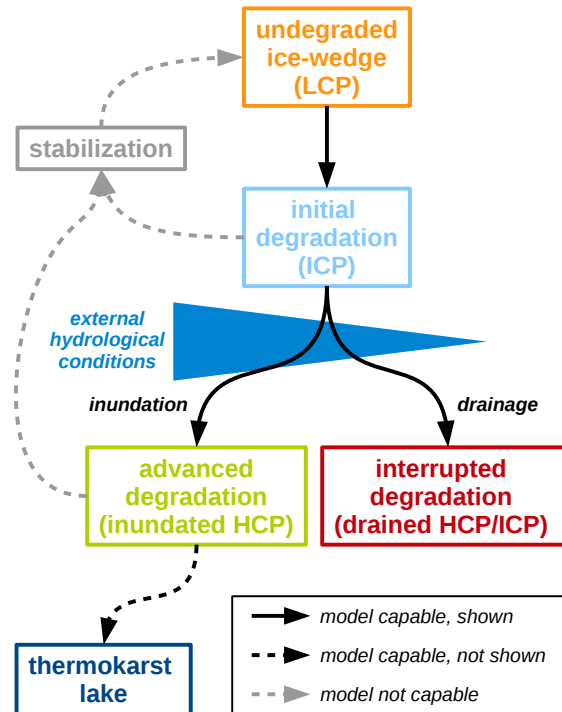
undegraded ice-wedge (LCP)

stabilization

initial degradation (ICP)

external hydrological conditions

inundation

drainage

advanced degradation (inundated HCP)

interrupted degradation (drained HCP/ICP)

thermokarst lake

model capable, shown

model capable, not shown

model not capable